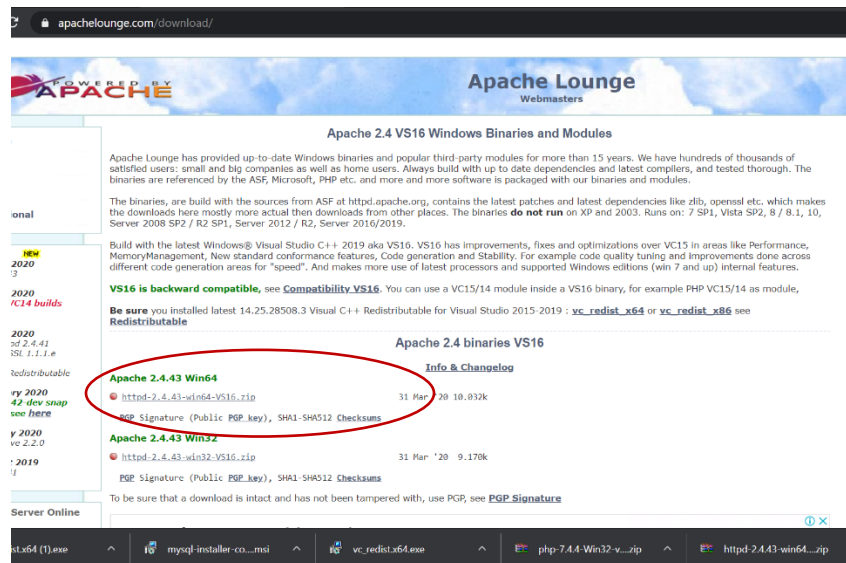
apachelounge.com/download/

POWERED BY APACHE

Apache Lounge
Webmasters

ional

NEW
2020
3

2020
VC14 builds

2020
ıd 2.4.41
SSL 1.1.1.e

Redistributable

ry 2020
42-dev snap
see here

y 2020
ve 2.2.0

2019
.I

Server Online

Apache 2.4 VS16 Windows Binaries and Modules

Apache Lounge has provided up-to-date Windows binaries and popular third-party modules for more than 15 years. We have hundreds of thousands of satisfied users: small and big companies as well as home users. Always build with up to date dependencies and latest compilers, and tested thorough. The binaries are referenced by the ASF, Microsoft, PHP etc. and more and more software is packaged with our binaries and modules.

The binaries, are build with the sources from ASF at httpd.apache.org, contains the latest patches and latest dependencies like zlib, openssl etc. which makes the downloads here mostly more actual then downloads from other places. The binaries do not run on XP and 2003. Runs on: 7 SP1, Vista SP2, 8 / 8.1, 10, Server 2008 SP2 / R2 SP1, Server 2012 / R2, Server 2016/2019.

Build with the latest Windows® Visual Studio C++ 2019 aka VS16. VS16 has improvements, fixes and optimizations over VC15 in areas like Performance, MemoryManagement, New standard conformance features, Code generation and Stability. For example code quality tuning and improvements done across different code generation areas for "speed". And makes more use of latest processors and supported Windows editions (win 7 and up) internal features.

VS16 is backward compatible, see Compatibility VS16. You can use a VC15/14 module inside a VS16 binary, for example PHP VC15/14 as module,

Be sure you installed latest 14.25.28508.3 Visual C++ Redistributable for Visual Studio 2015-2019 : vc_redist_x64 or vc_redist_x86 see Redistributable

Apache 2.4 binaries VS16

Info & Changelog

Apache 2.4.43 Win64

httpd-2.4.43-win64-VS16.zip 31 Mar '20 10.032k

PGP Signature (Public PGP key), SHA1-SHA512 Checksums

Apache 2.4.43 Win32

httpd-2.4.43-win32-VS16.zip 31 Mar '20 9.170k

PGP Signature (Public PGP key), SHA1-SHA512 Checksums

To be sure that a download is intact and has not been tampered with, use PGP, see PGP Signature

ist.x64 (1).exe
mysql-installer-co....msi
vc_redist.x64.exe
php-7.4.4-Win32-v....zip
httpd-2.4.43-win64....zip